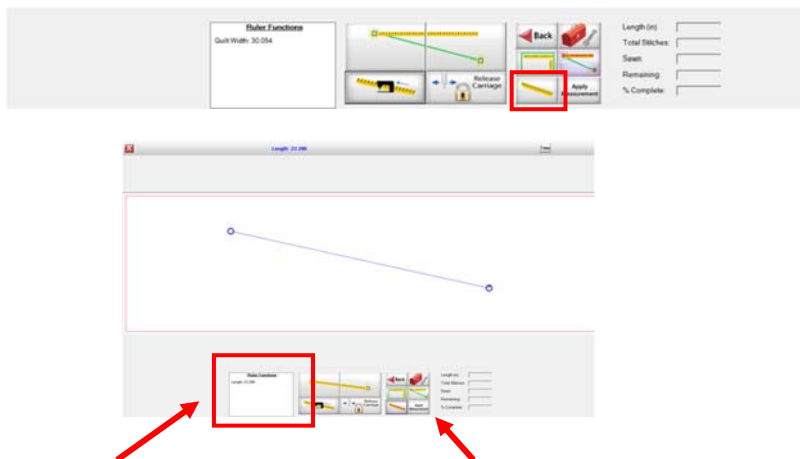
Ruler Functions
Quilt Width: 30.054

Release Carriage

Back

Apply Measurement

Length (in):
Total Stitches:
Sewn:
Remaining:
% Complete:

Length: 23.286

Ruler Functions
Length: 23.286

Back

Release Carriage

Apply Measurement

Length (in):
Total Stitches:
Sewn:
Remaining:
% Complete: